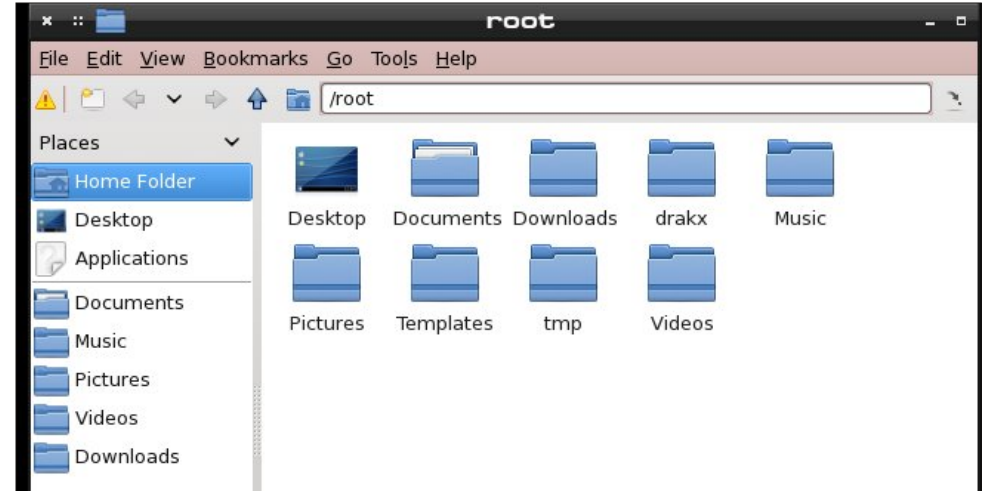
root

File Edit View Bookmarks Go Tools Help

/root

Places

Home Folder
Desktop
Applications
Documents
Music
Pictures
Videos
Downloads

Desktop
Documents
Downloads
drakx
Music
Pictures
Templates
tmp
Videos